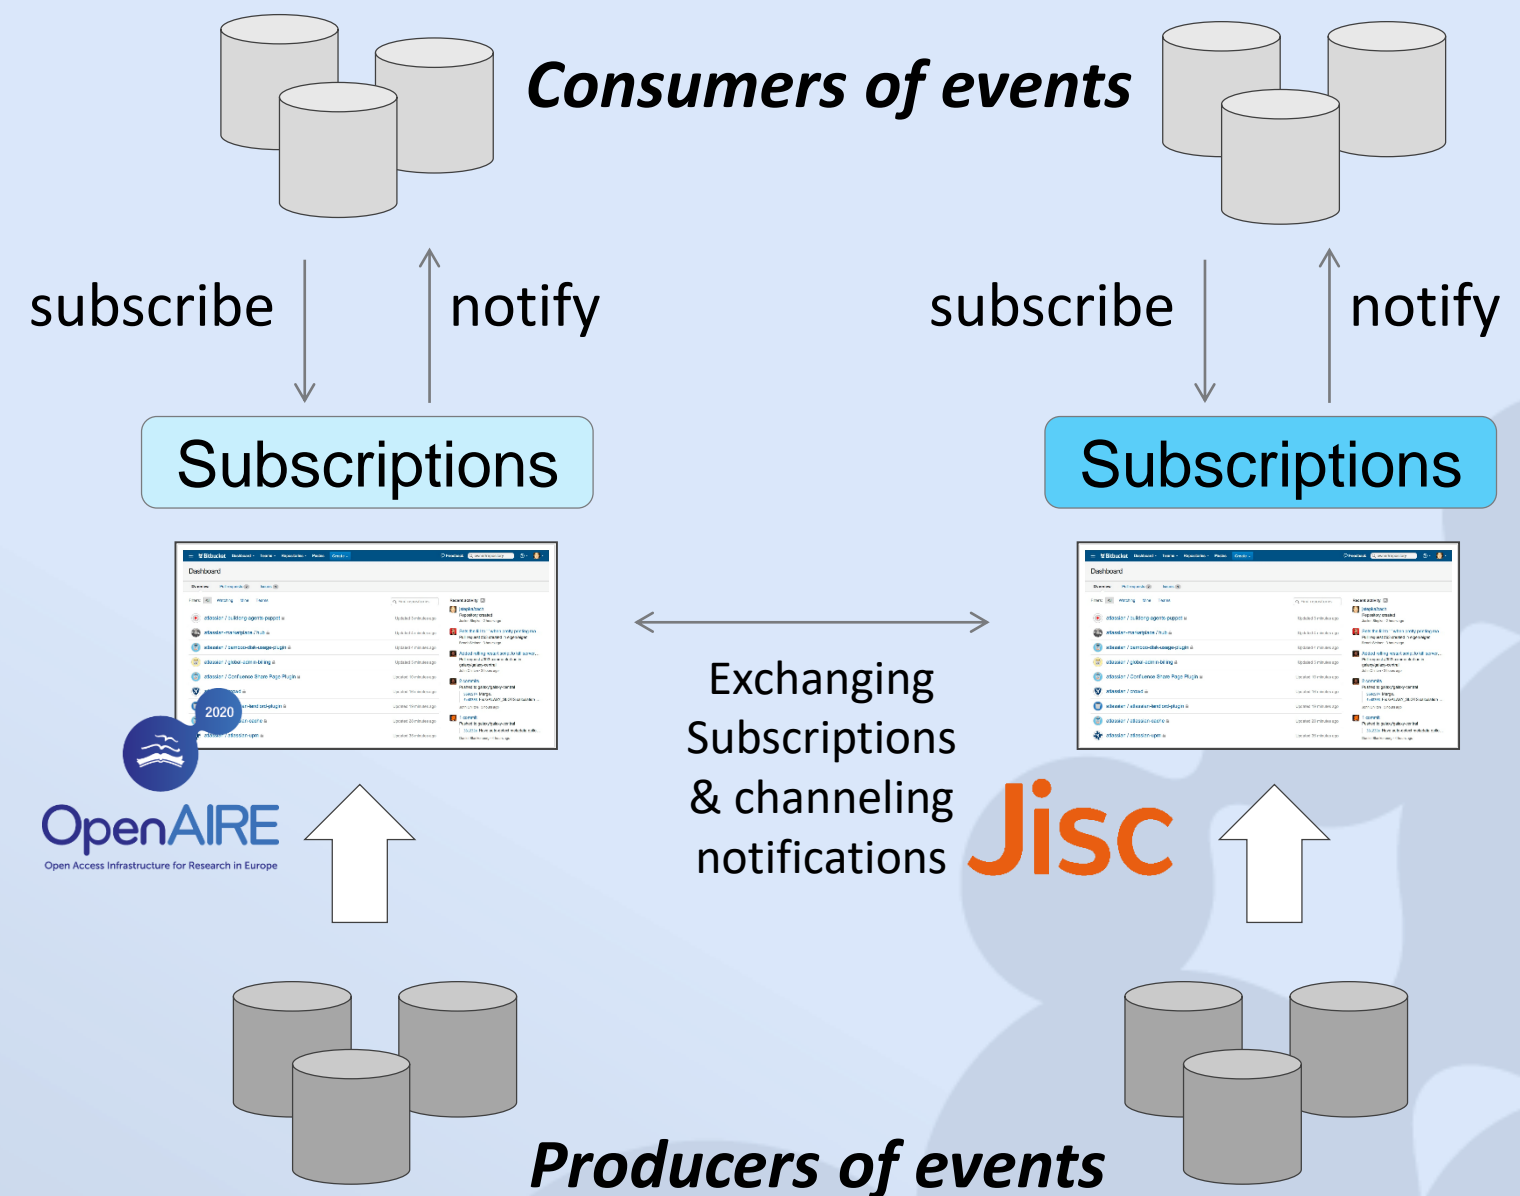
Consumers of events

subscribe

notify

subscribe

notify

Subscriptions

Subscriptions

2020

OpenAIRE

Open Access Infrastructure for Research in Europe

Exchanging Subscriptions & channeling notifications

Jisc

Producers of events